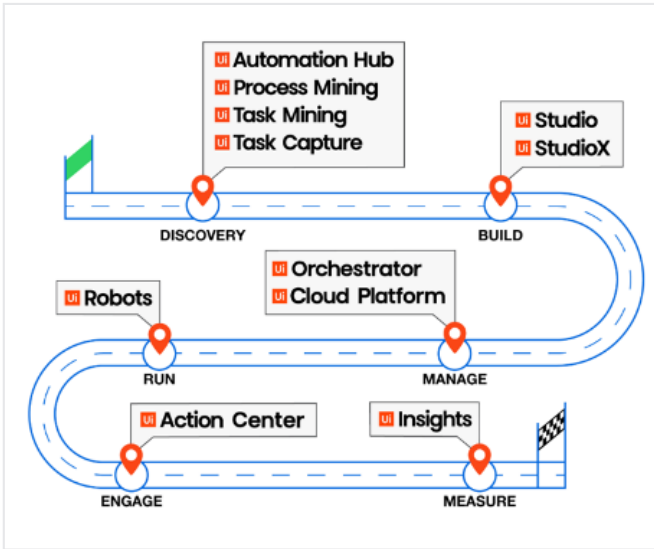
Ui Automation Hub
Ui Process Mining
Ui Task Mining
Ui Task Capture

DISCOVERY

Ui Studio
Ui StudioX

BUILD

Ui Orchestrator
Ui Cloud Platform

MANAGE

Ui Robots

RUN

Ui Action Center

ENGAGE

Ui Insights

MEASURE